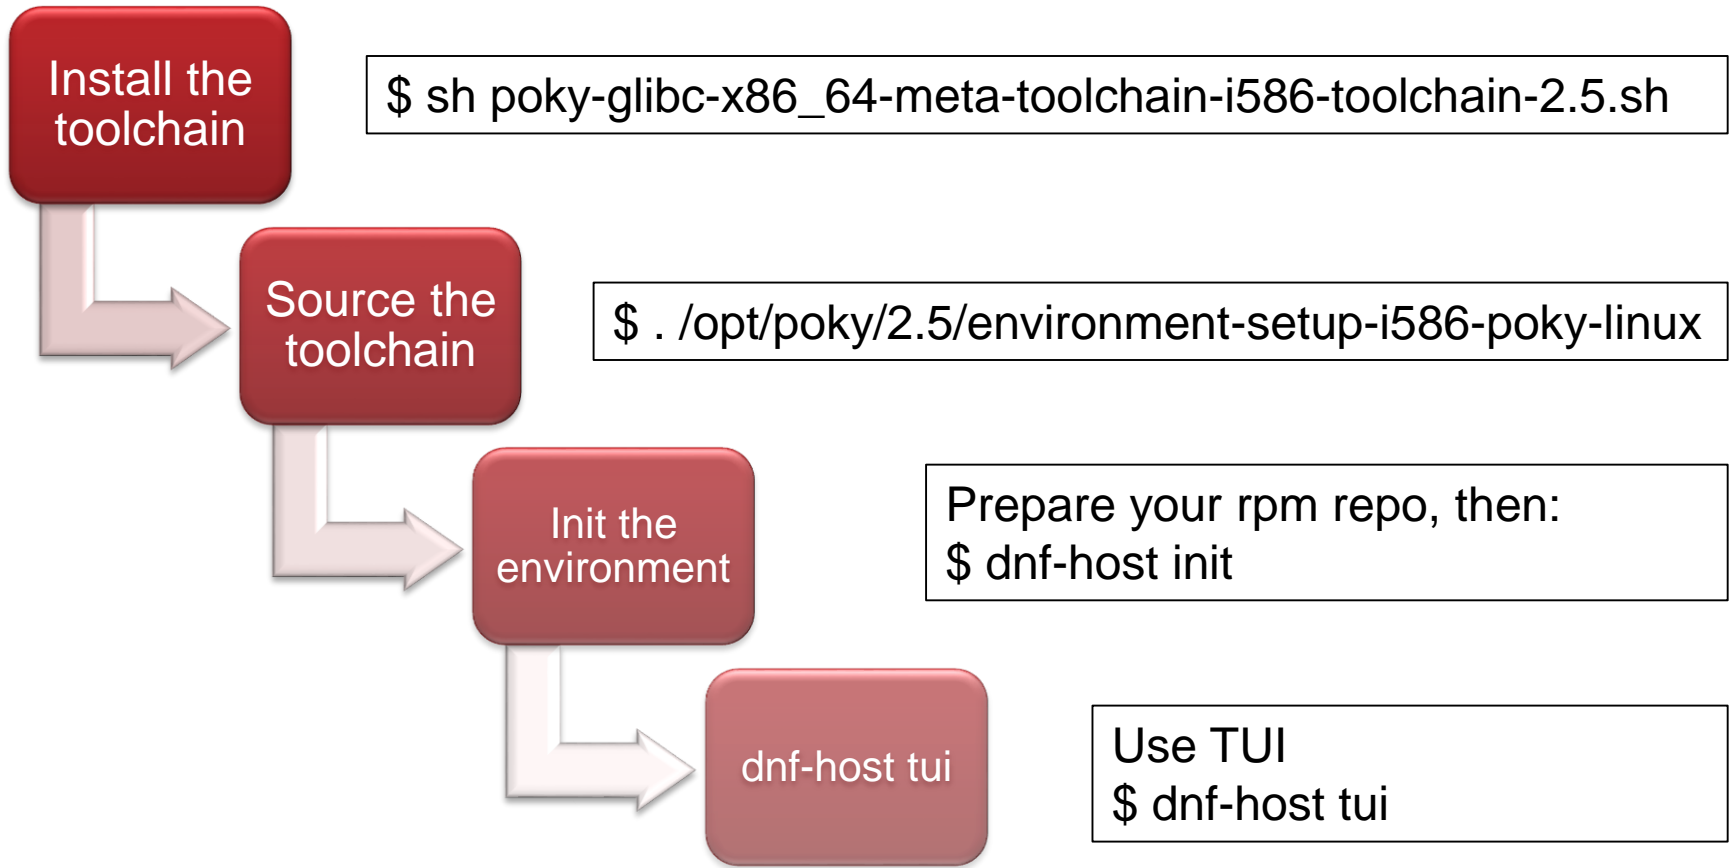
Install the toolchain

$ sh poky-glibc-x86_64-meta-toolchain-i586-toolchain-2.5.sh

Source the toolchain

$ . /opt/poky/2.5/environment-setup-i586-poky-linux

Init the environment

Prepare your rpm repo, then:
$ dnf-host init

dnf-host tui

Use TUI
$ dnf-host tui